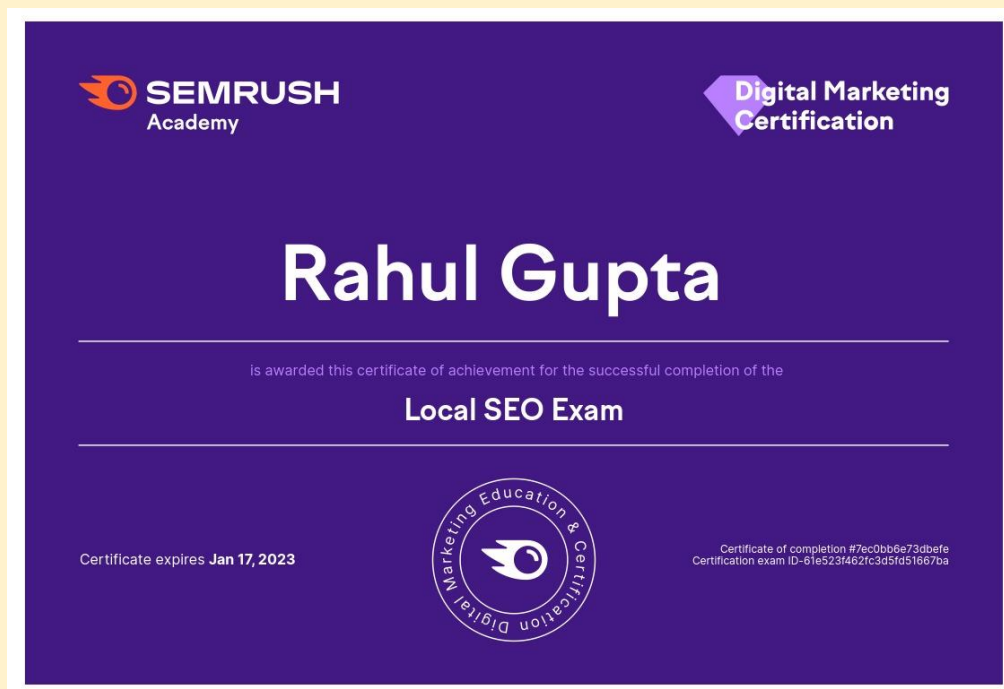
SEMRUSH
Academy

Digital Marketing Certification

Rahul Gupta

is awarded this certificate of achievement for the successful completion of the

Local SEO Exam

Certificate expires Jan 17, 2023

Digital Marketing Education & Certification

Certificate of completion #7ec0bb6e73dbefe
Certification exam ID-61e523f462fc3d5fd51667ba